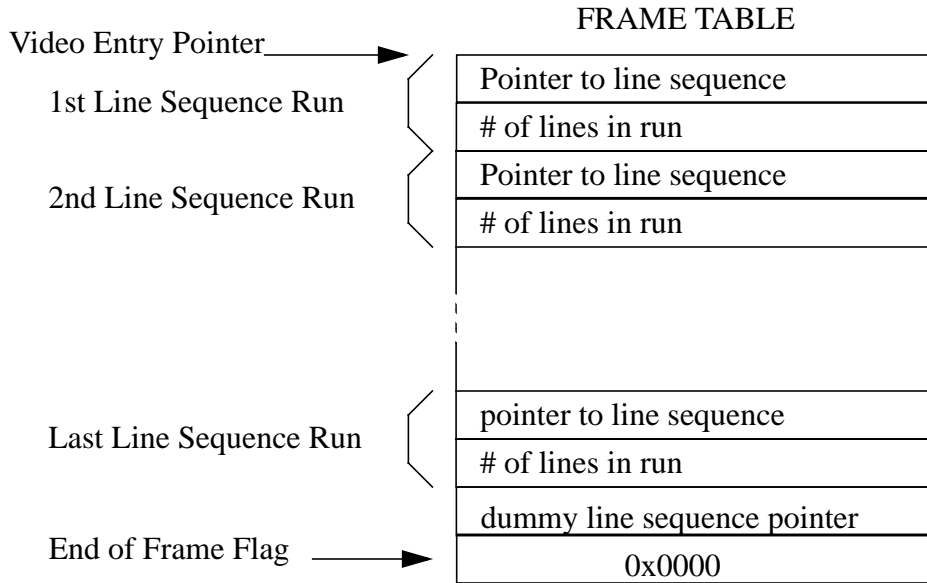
FRAME TABLE

Video Entry Pointer

1st Line Sequence Run

2nd Line Sequence Run

Last Line Sequence Run

End of Frame Flag

Pointer to line sequence

# of lines in run

Pointer to line sequence

# of lines in run

pointer to line sequence

# of lines in run

dummy line sequence pointer

0x0000